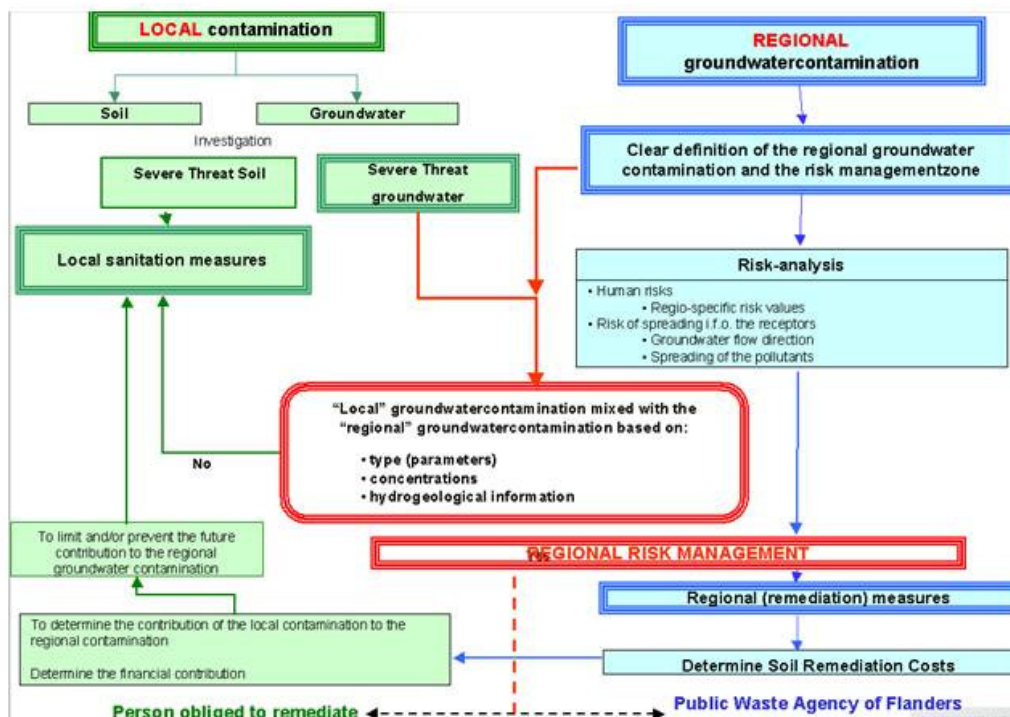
LOCAL contamination

Soil

Groundwater

Investigation

Severe Threat Soil

Severe Threat groundwater

Local sanitation measures

REGIONAL groundwatercontamination

Clear definition of the regional groundwater contamination and the risk managementzone

Risk-analysis

• Human risks
• Regio-specific risk values
• Risk of spreading i.f.o. the receptors
• Groundwater flow direction
• Spreading of the pollutants

"Local" groundwatercontamination mixed with the "regional" groundwatercontamination based on:

• type (parameters)
• concentrations
• hydrogeological information

No

Yes

REGIONAL RISK MANAGEMENT

To limit and/or prevent the future contribution to the regional groundwater contamination

Regional (remediation) measures

To determine the contribution of the local contamination to the regional contamination

Determine the financial contribution

Determine Soil Remediation Costs

Person obliged to remediate

Public Waste Agency of Flanders